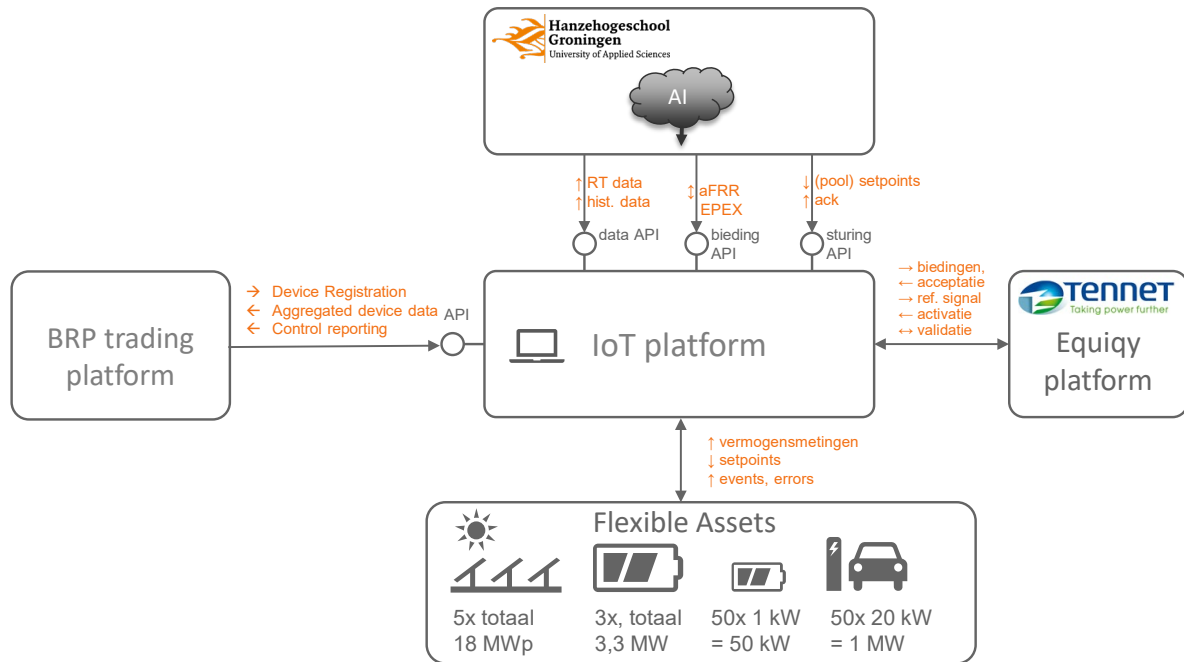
Hanzehogeschool
Groningen
University of Applied Sciences

AI

↑RT data
↑hist. data

↕aFRR
EPEX

↓(pool) setpoints
↑ack

data API

bieding API

sturing API

BRP trading platform

→ Device Registration
← Aggregated device data
← Control reporting

API

IoT platform

→ biedingen,
← acceptatie
→ ref. signal
← activatie
↔ validatie

TENNET
Taking power further

Equiqy platform

↑ vermogensmetingen
↓ setpoints
↑ events, errors

Flexible Assets

5x totaal
18 MWp

3x, totaal
3,3 MW

50x 1 kW
= 50 kW

50x 20 kW
= 1 MW